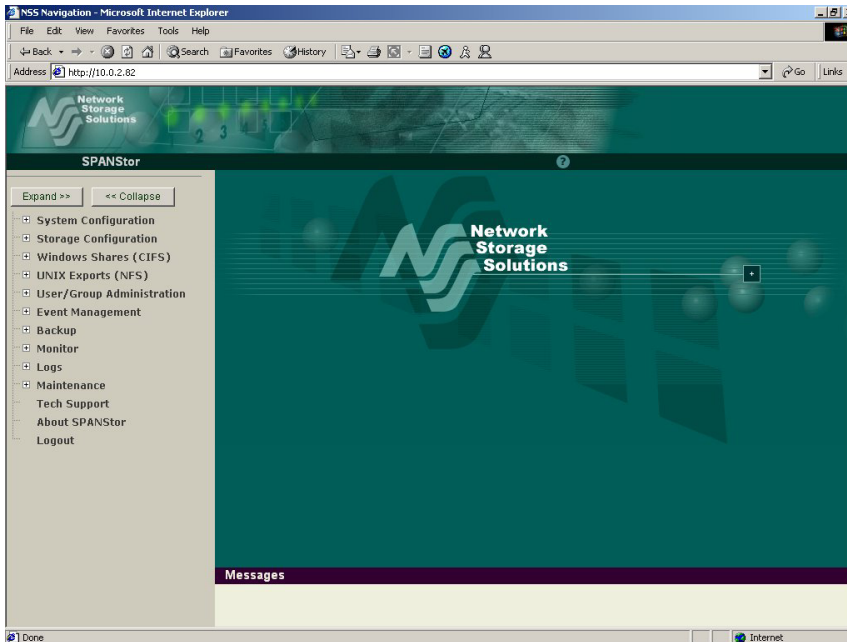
NSS Navigation - Microsoft Internet Explorer

File Edit View Favorites Tools Help

Back Search Favorites History

Address http://10.0.2.82

Go Links

Network Storage Solutions

SPANStor

Expand >> << Collapse

System Configuration
Storage Configuration
Windows Shares (CIFS)
UNIX Exports (NFS)
User/Group Administration
Event Management
Backup
Monitor
Logs
Maintenance
Tech Support
About SPANStor
Logout

Network Storage Solutions

Messages

Done

Internet